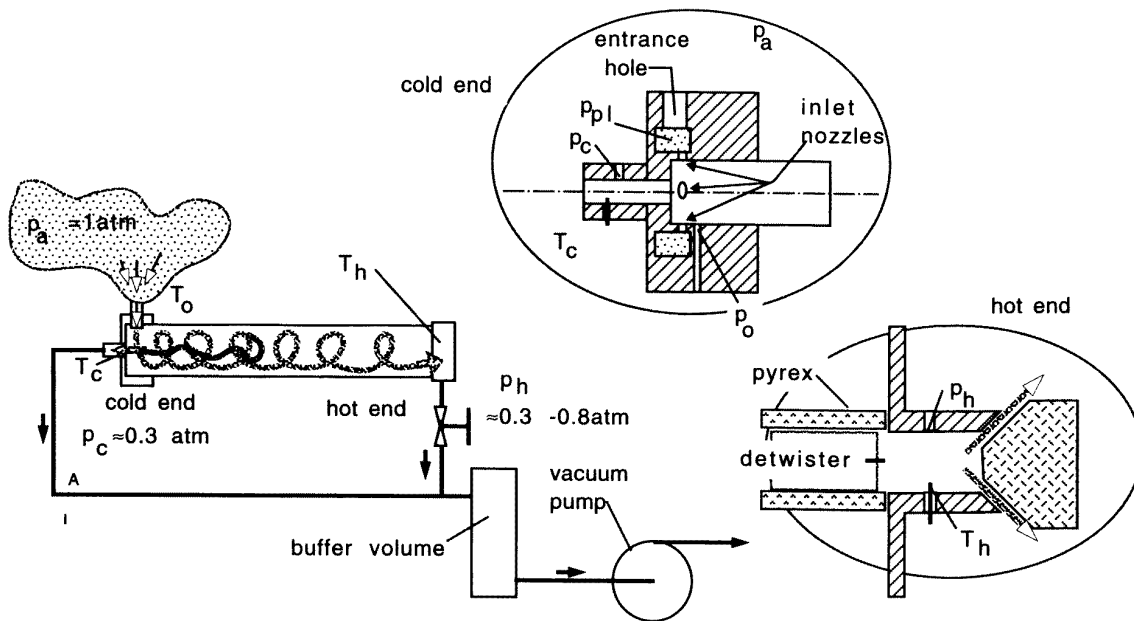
cold end

entrance hole

$p_a$

$p_{pl}$

$p_c$

inlet nozzles

$T_c$

$p_o$

$p_a$ =1atm

$T_o$

$T_h$

$T_c$

cold end

$p_c \approx 0.3$ atm

A

hot end

$p_h$ $\approx 0.3$ -0.8atm

hot end

pyrex

$p_h$

detwister

$T_h$

vacuum pump

buffer volume